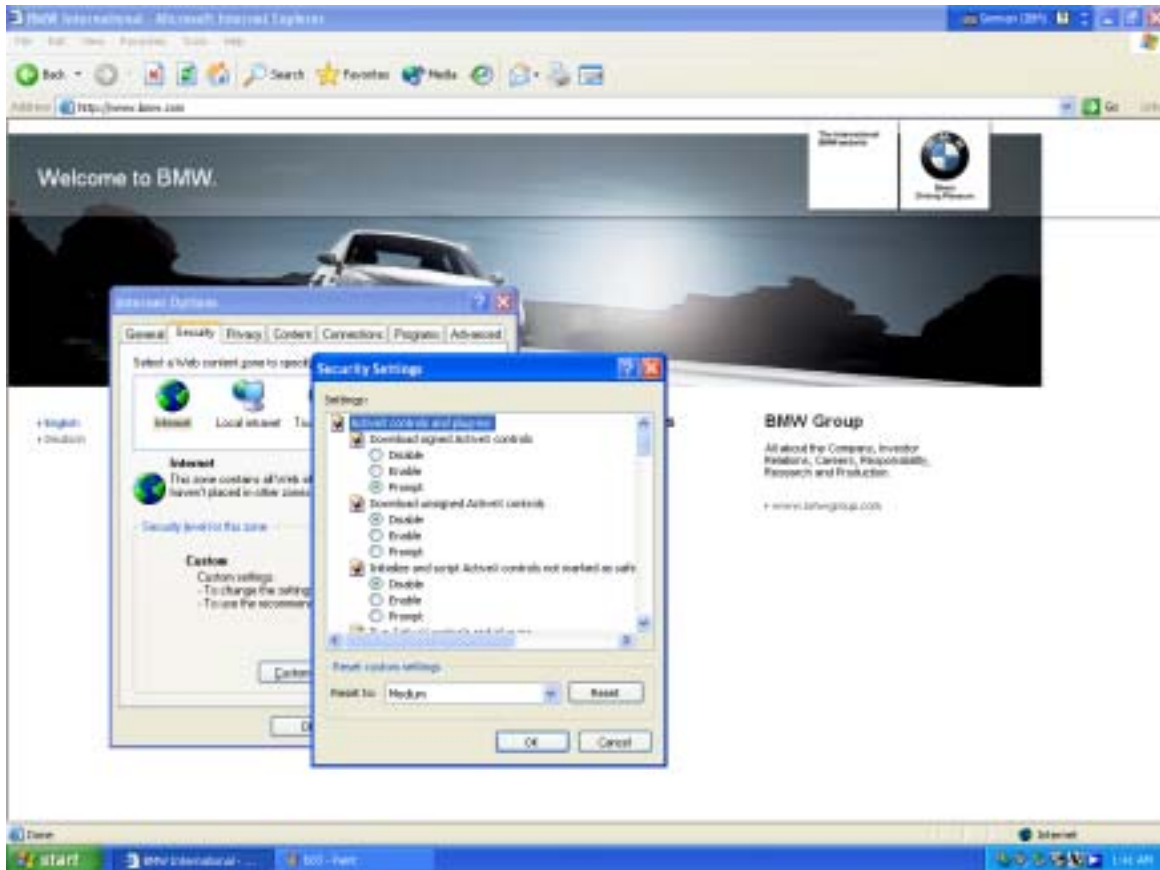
BMW International - Microsoft Internet Explorer

File Edit View Favorites Tools Help

Back Search Favorites Media

Address http://www.bmw.com

Go

Welcome to BMW.

The International BMW website

Sheer Driving Pleasure

Internet Options

General Security Privacy Content Connections Programs Advanced

Select a Web content zone to specify

Internet Local intranet

Internet
This zone contains all Web sites you haven't placed in other zones

Security level for this zone

Custom
Custom settings.
- To change the settings
- To use the recommended

Custom

OK

Security Settings

Settings:

ActiveX controls and plug-ins
Download signed ActiveX controls
Disable
Enable
Prompt
Download unsigned ActiveX controls
Disable
Enable
Prompt
Initialize and script ActiveX controls not marked as safe
Disable
Enable
Prompt

Reset custom settings

Reset to: Medium

Reset

OK Cancel

• English
• Deutsch

BMW Group

All about the Company, Investor Relations, Careers, Responsibility, Research and Production.

• www.bmwgroup.com

Done

Internet

start

BMW International - ...

Paint